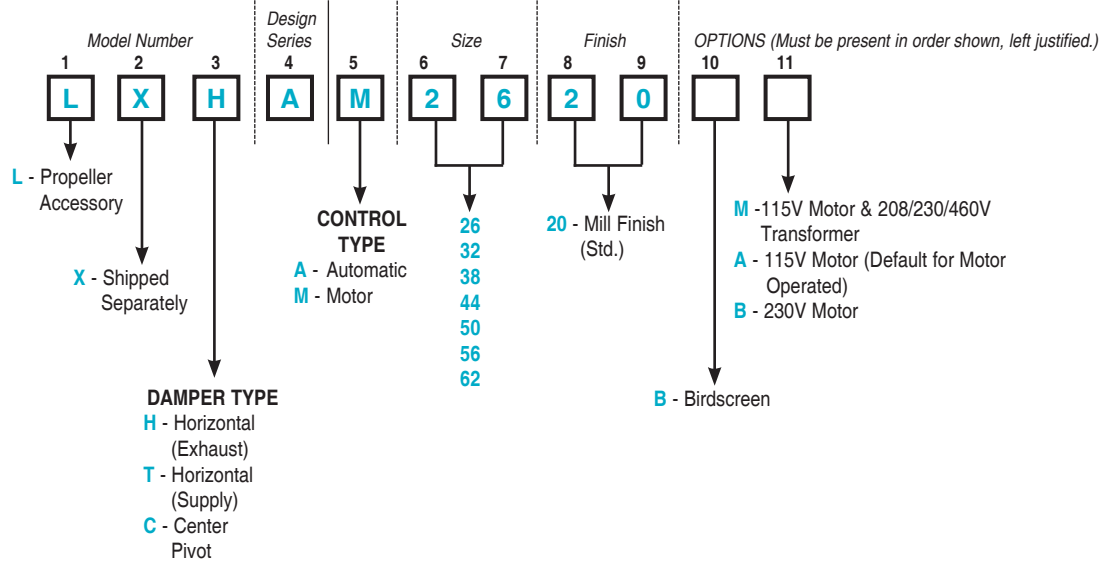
Model Number

Design Series

Size

Finish

OPTIONS (Must be present in order shown, left justified.)

1 2 3 4 5 6 7 8 9 10 11

L X H A M 2 6 2 0

L - Propeller Accessory

X - Shipped Separately

DAMPER TYPE
H - Horizontal (Exhaust)
T - Horizontal (Supply)
C - Center Pivot

CONTROL TYPE
A - Automatic
M - Motor

26
32
38
44
50
56
62

20 - Mill Finish (Std.)

B - Birdscreen

M -115V Motor & 208/230/460V Transformer
A - 115V Motor (Default for Motor Operated)
B - 230V Motor